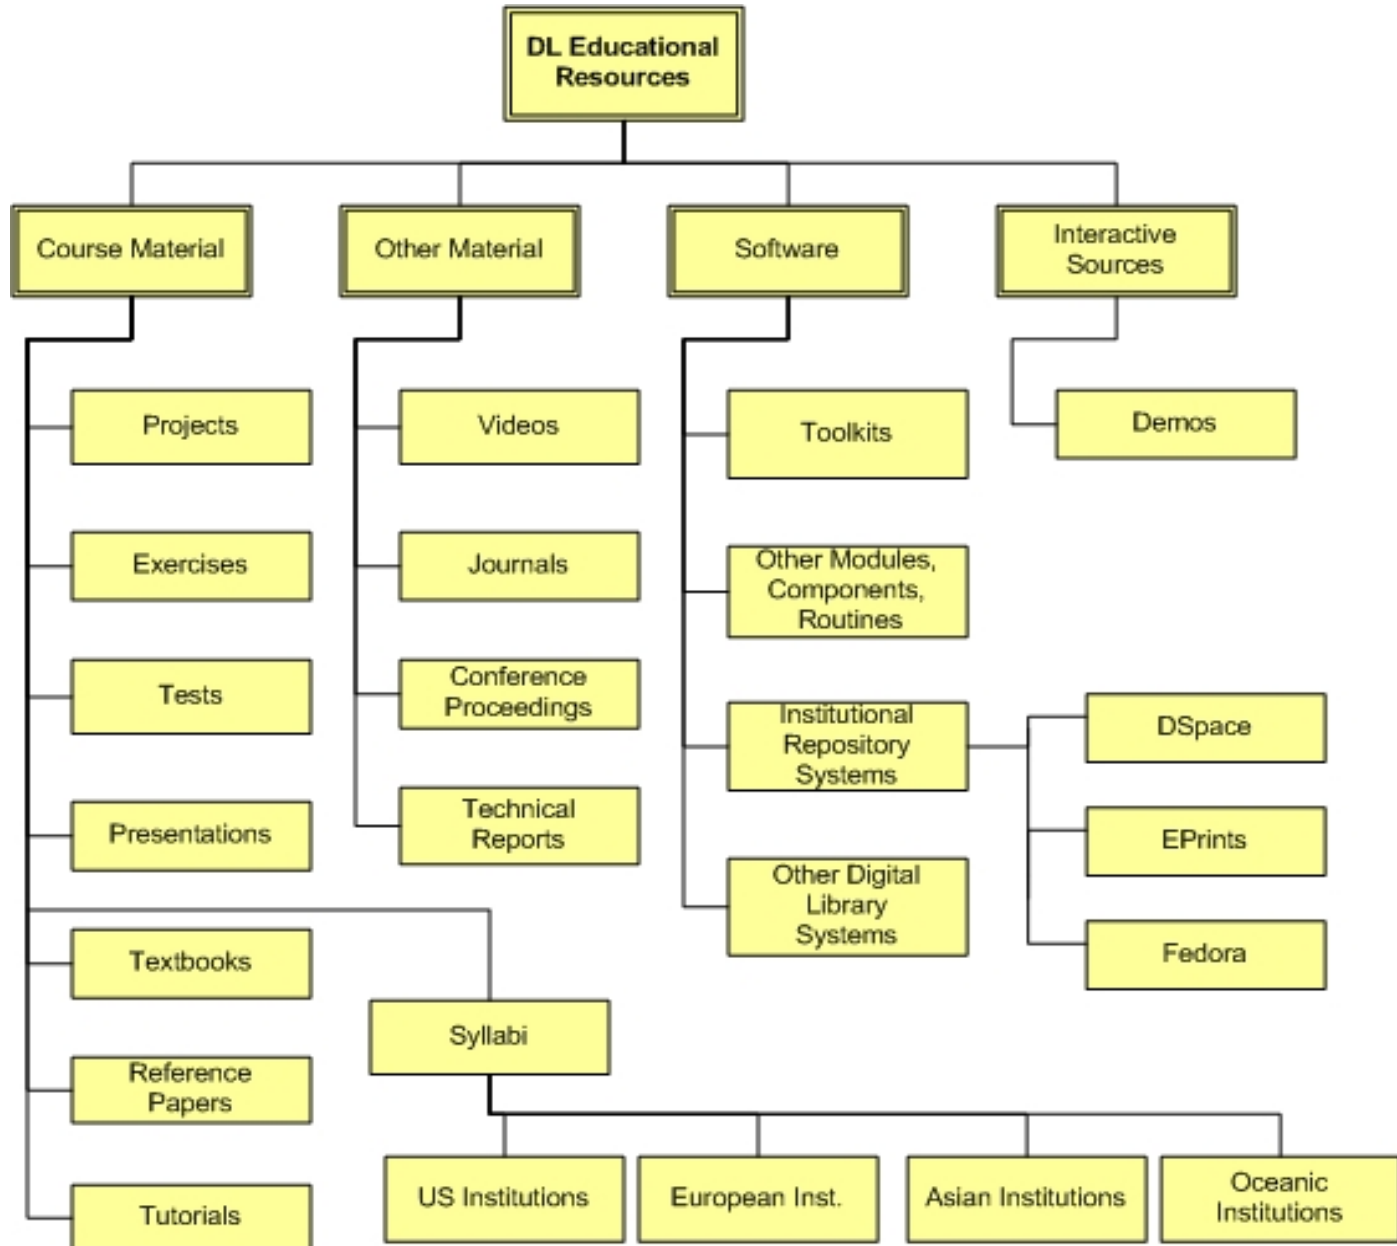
DL Educational Resources

Course Material

Other Material

Software

Interactive Sources

Projects

Exercises

Tests

Presentations

Textbooks

Reference Papers

Tutorials

Videos

Journals

Conference Proceedings

Technical Reports

Syllabi

Toolkits

Other Modules, Components, Routines

Institutional Repository Systems

Other Digital Library Systems

Demos

DSpace

EPrints

Fedora

US Institutions

European Inst.

Asian Institutions

Oceanic Institutions